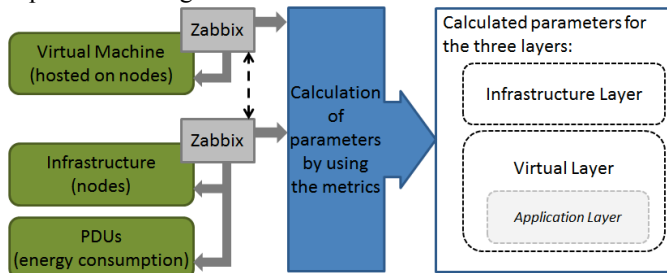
Zabbix

Virtual Machine (hosted on nodes)

Zabbix

Infrastructure (nodes)

PDUs (energy consumption)

Calculation of parameters by using the metrics

Calculated parameters for the three layers:

Infrastructure Layer

Virtual Layer

Application Layer